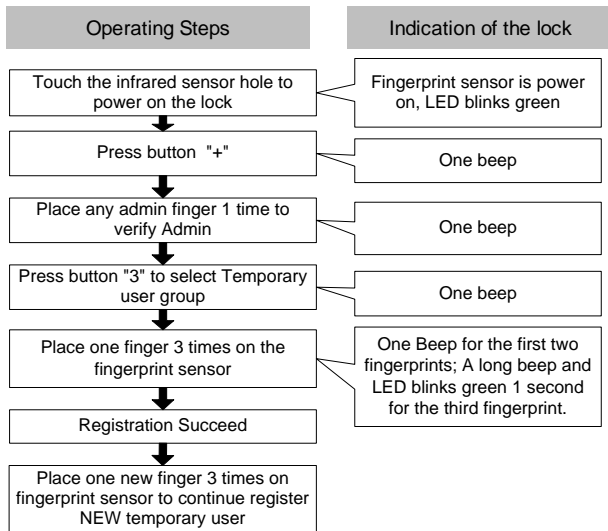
Operating Steps

Indication of the lock

Touch the infrared sensor hole to power on the lock

Fingerprint sensor is power on, LED blinks green

Press button "+"

One beep

Place any admin finger 1 time to verify Admin

One beep

Press button "3" to select Temporary user group

One beep

Place one finger 3 times on the fingerprint sensor

One Beep for the first two fingerprints; A long beep and LED blinks green 1 second for the third fingerprint.

Registration Succeed

Place one new finger 3 times on fingerprint sensor to continue register NEW temporary user